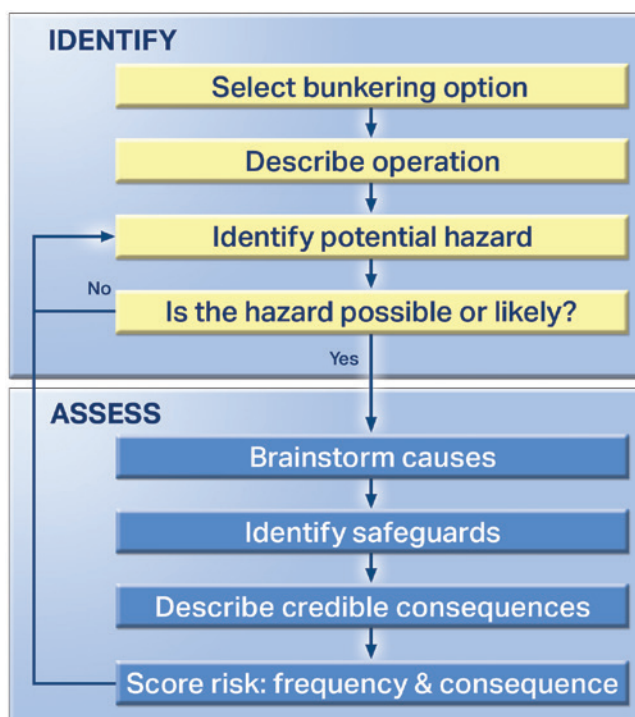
IDENTIFY

Select bunkering option

Describe operation

Identify potential hazard

No

Is the hazard possible or likely?

Yes

ASSESS

Brainstorm causes

Identify safeguards

Describe credible consequences

Score risk: frequency & consequence